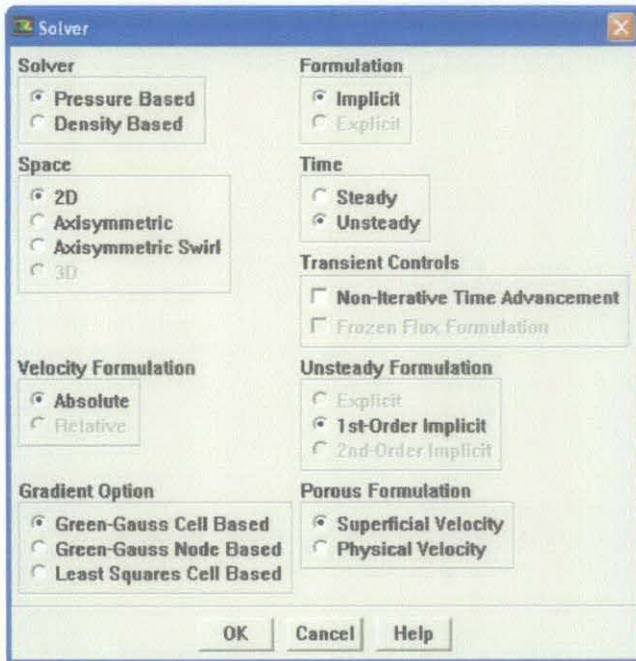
Solver

Solver
Pressure Based
Density Based

Formulation
Implicit
Explicit

Space
2D
Axisymmetric
Axisymmetric Swirl
3D

Time
Steady
Unsteady

Transient Controls
Non-Iterative Time Advancement
Frozen Flux Formulation

Velocity Formulation
Absolute
Relative

Unsteady Formulation
Explicit
1st-Order Implicit
2nd-Order Implicit

Gradient Option
Green-Gauss Cell Based
Green-Gauss Node Based
Least Squares Cell Based

Porous Formulation
Superficial Velocity
Physical Velocity

OK Cancel Help